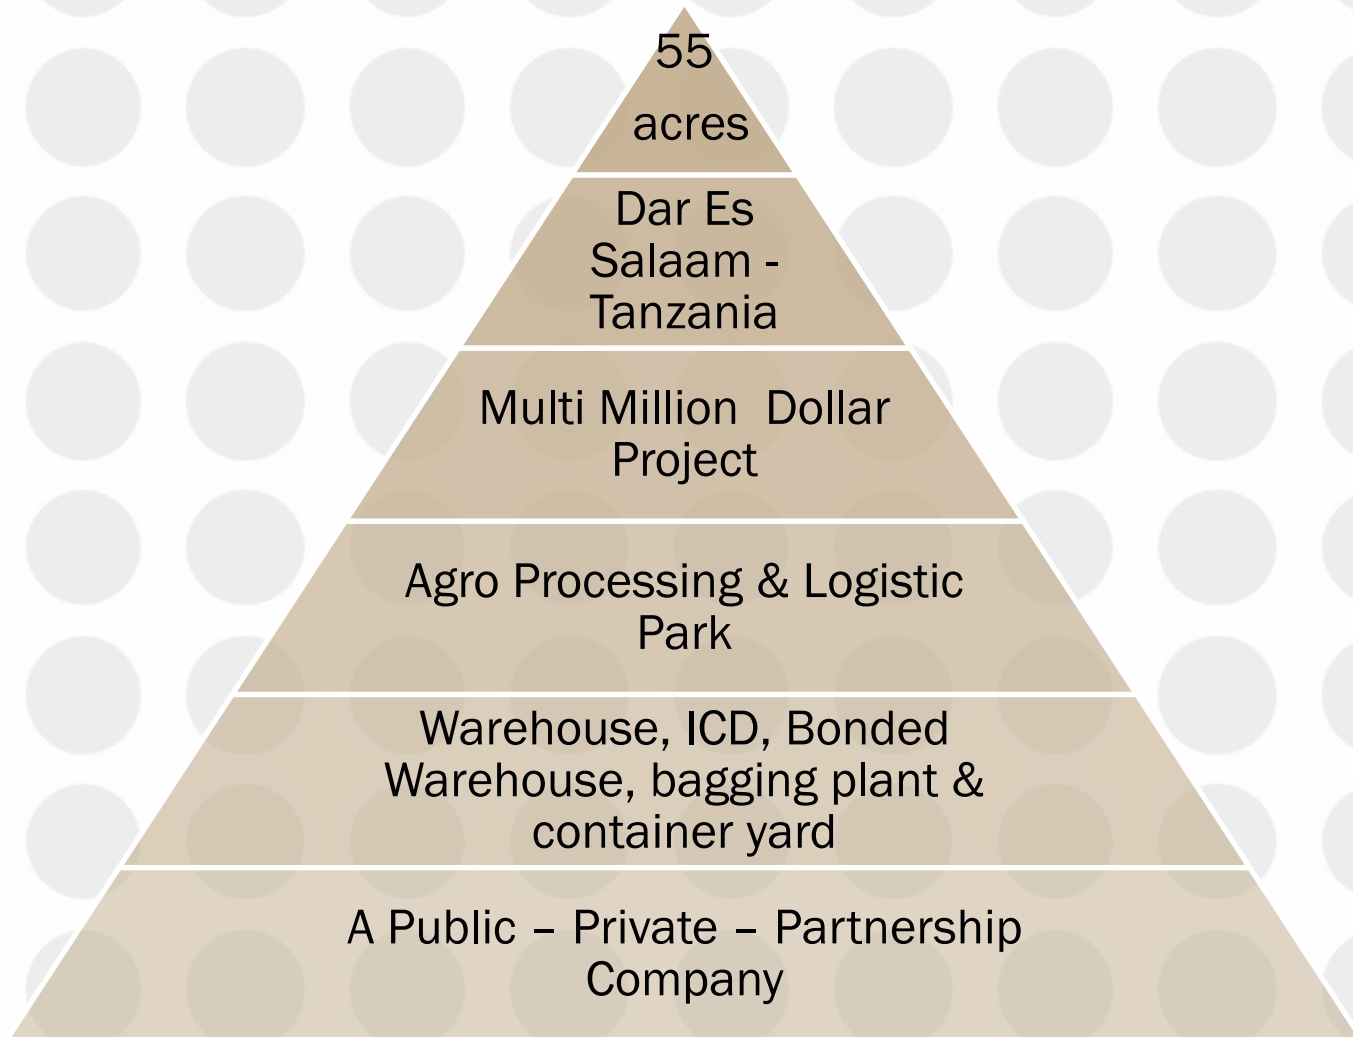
55 acres

Dar Es Salaam - Tanzania

Multi Million  Dollar Project

Agro Processing & Logistic Park

Warehouse, ICD, Bonded Warehouse, bagging plant & container yard

A Public – Private – Partnership Company